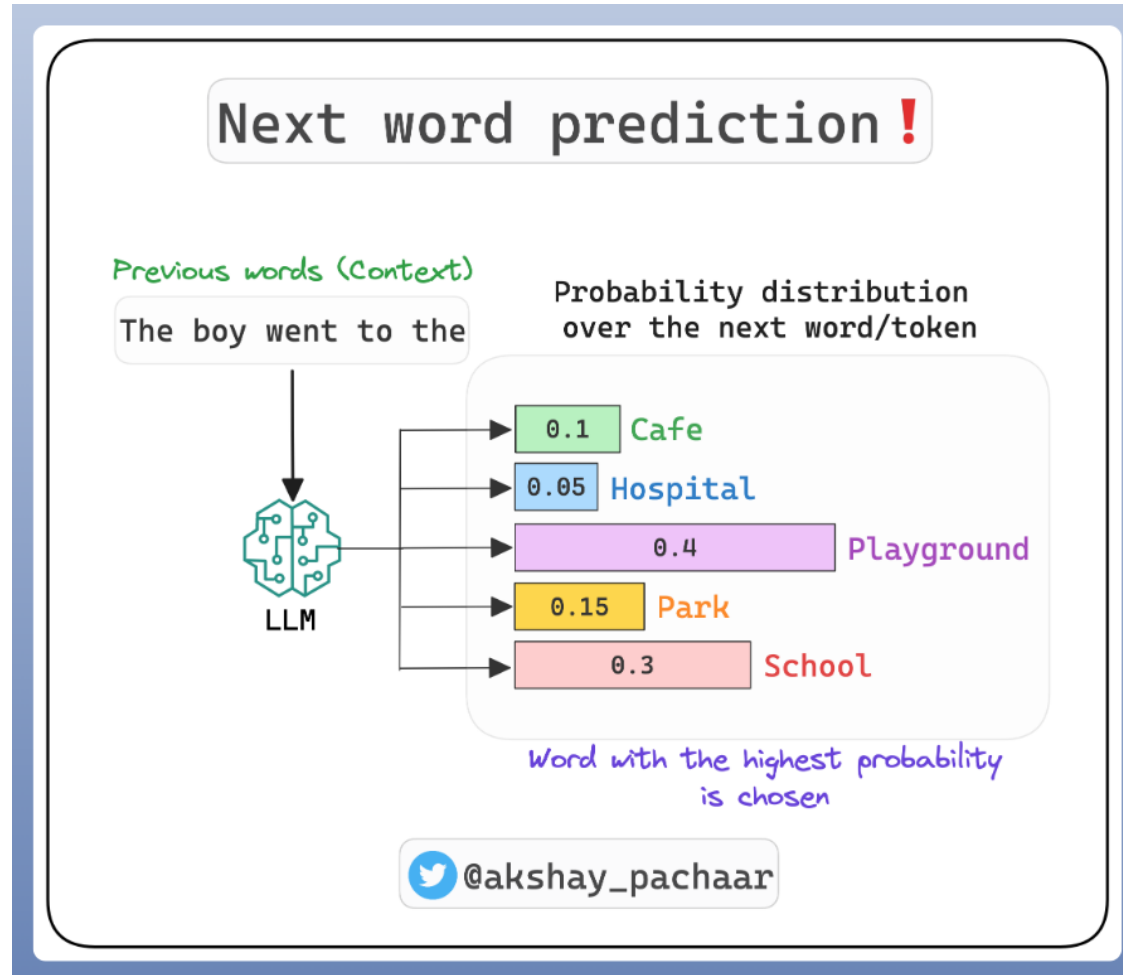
Next word prediction❗

Previous words (Context)

The boy went to the

LLM

Probability distribution over the next word/token

0.1 Cafe

0.05 Hospital

0.4 Playground

0.15 Park

0.3 School

Word with the highest probability is chosen

@akshay_pachaar